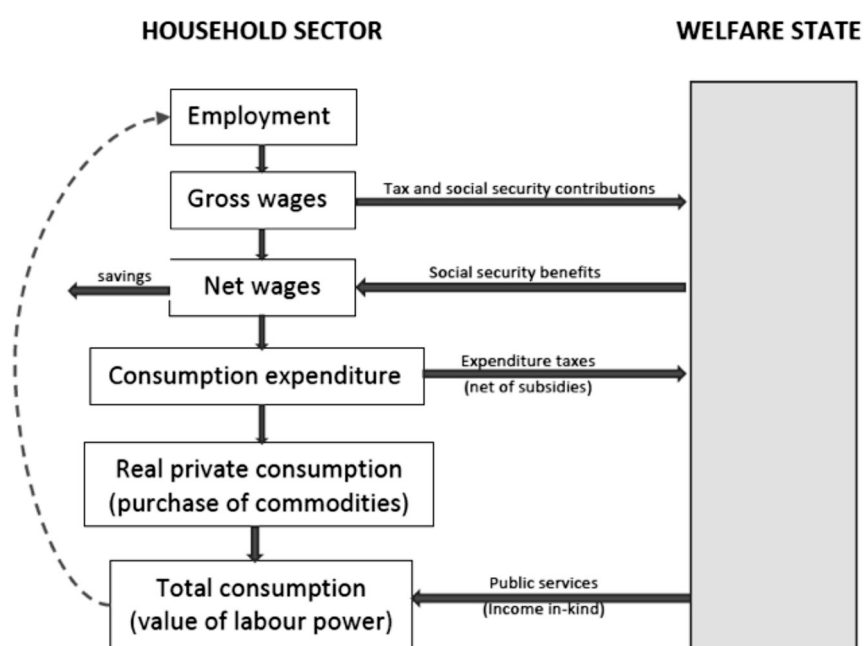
HOUSEHOLD SECTOR

WELFARE STATE

Employment

Gross wages

Tax and social security contributions

savings

Net wages

Social security benefits

Consumption expenditure

Expenditure taxes (net of subsidies)

Real private consumption (purchase of commodities)

Total consumption (value of labour power)

Public services (Income in-kind)